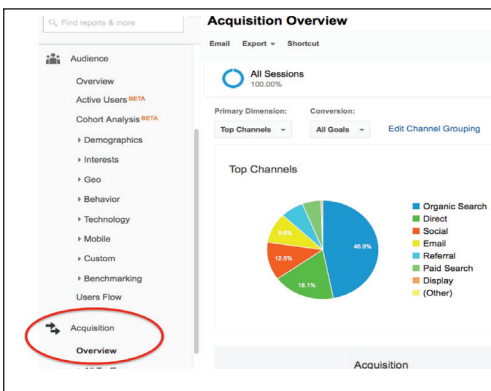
Find reports & more

Audience

Overview

Active Users BETA

Cohort Analysis BETA

Demographics

Interests

Geo

Behavior

Technology

Mobile

Custom

Benchmarking

Users Flow

Acquisition

Overview

Acquisition Overview

Email Export Shortcut

All Sessions
100.00%

Primary Dimension:
Top Channels

Conversion:
All Goals

Edit Channel Grouping

Top Channels

40.9%
18.1%
12.5%
9.8%

Organic Search
Direct
Social
Email
Referral
Paid Search
Display
(Other)

Acquisition